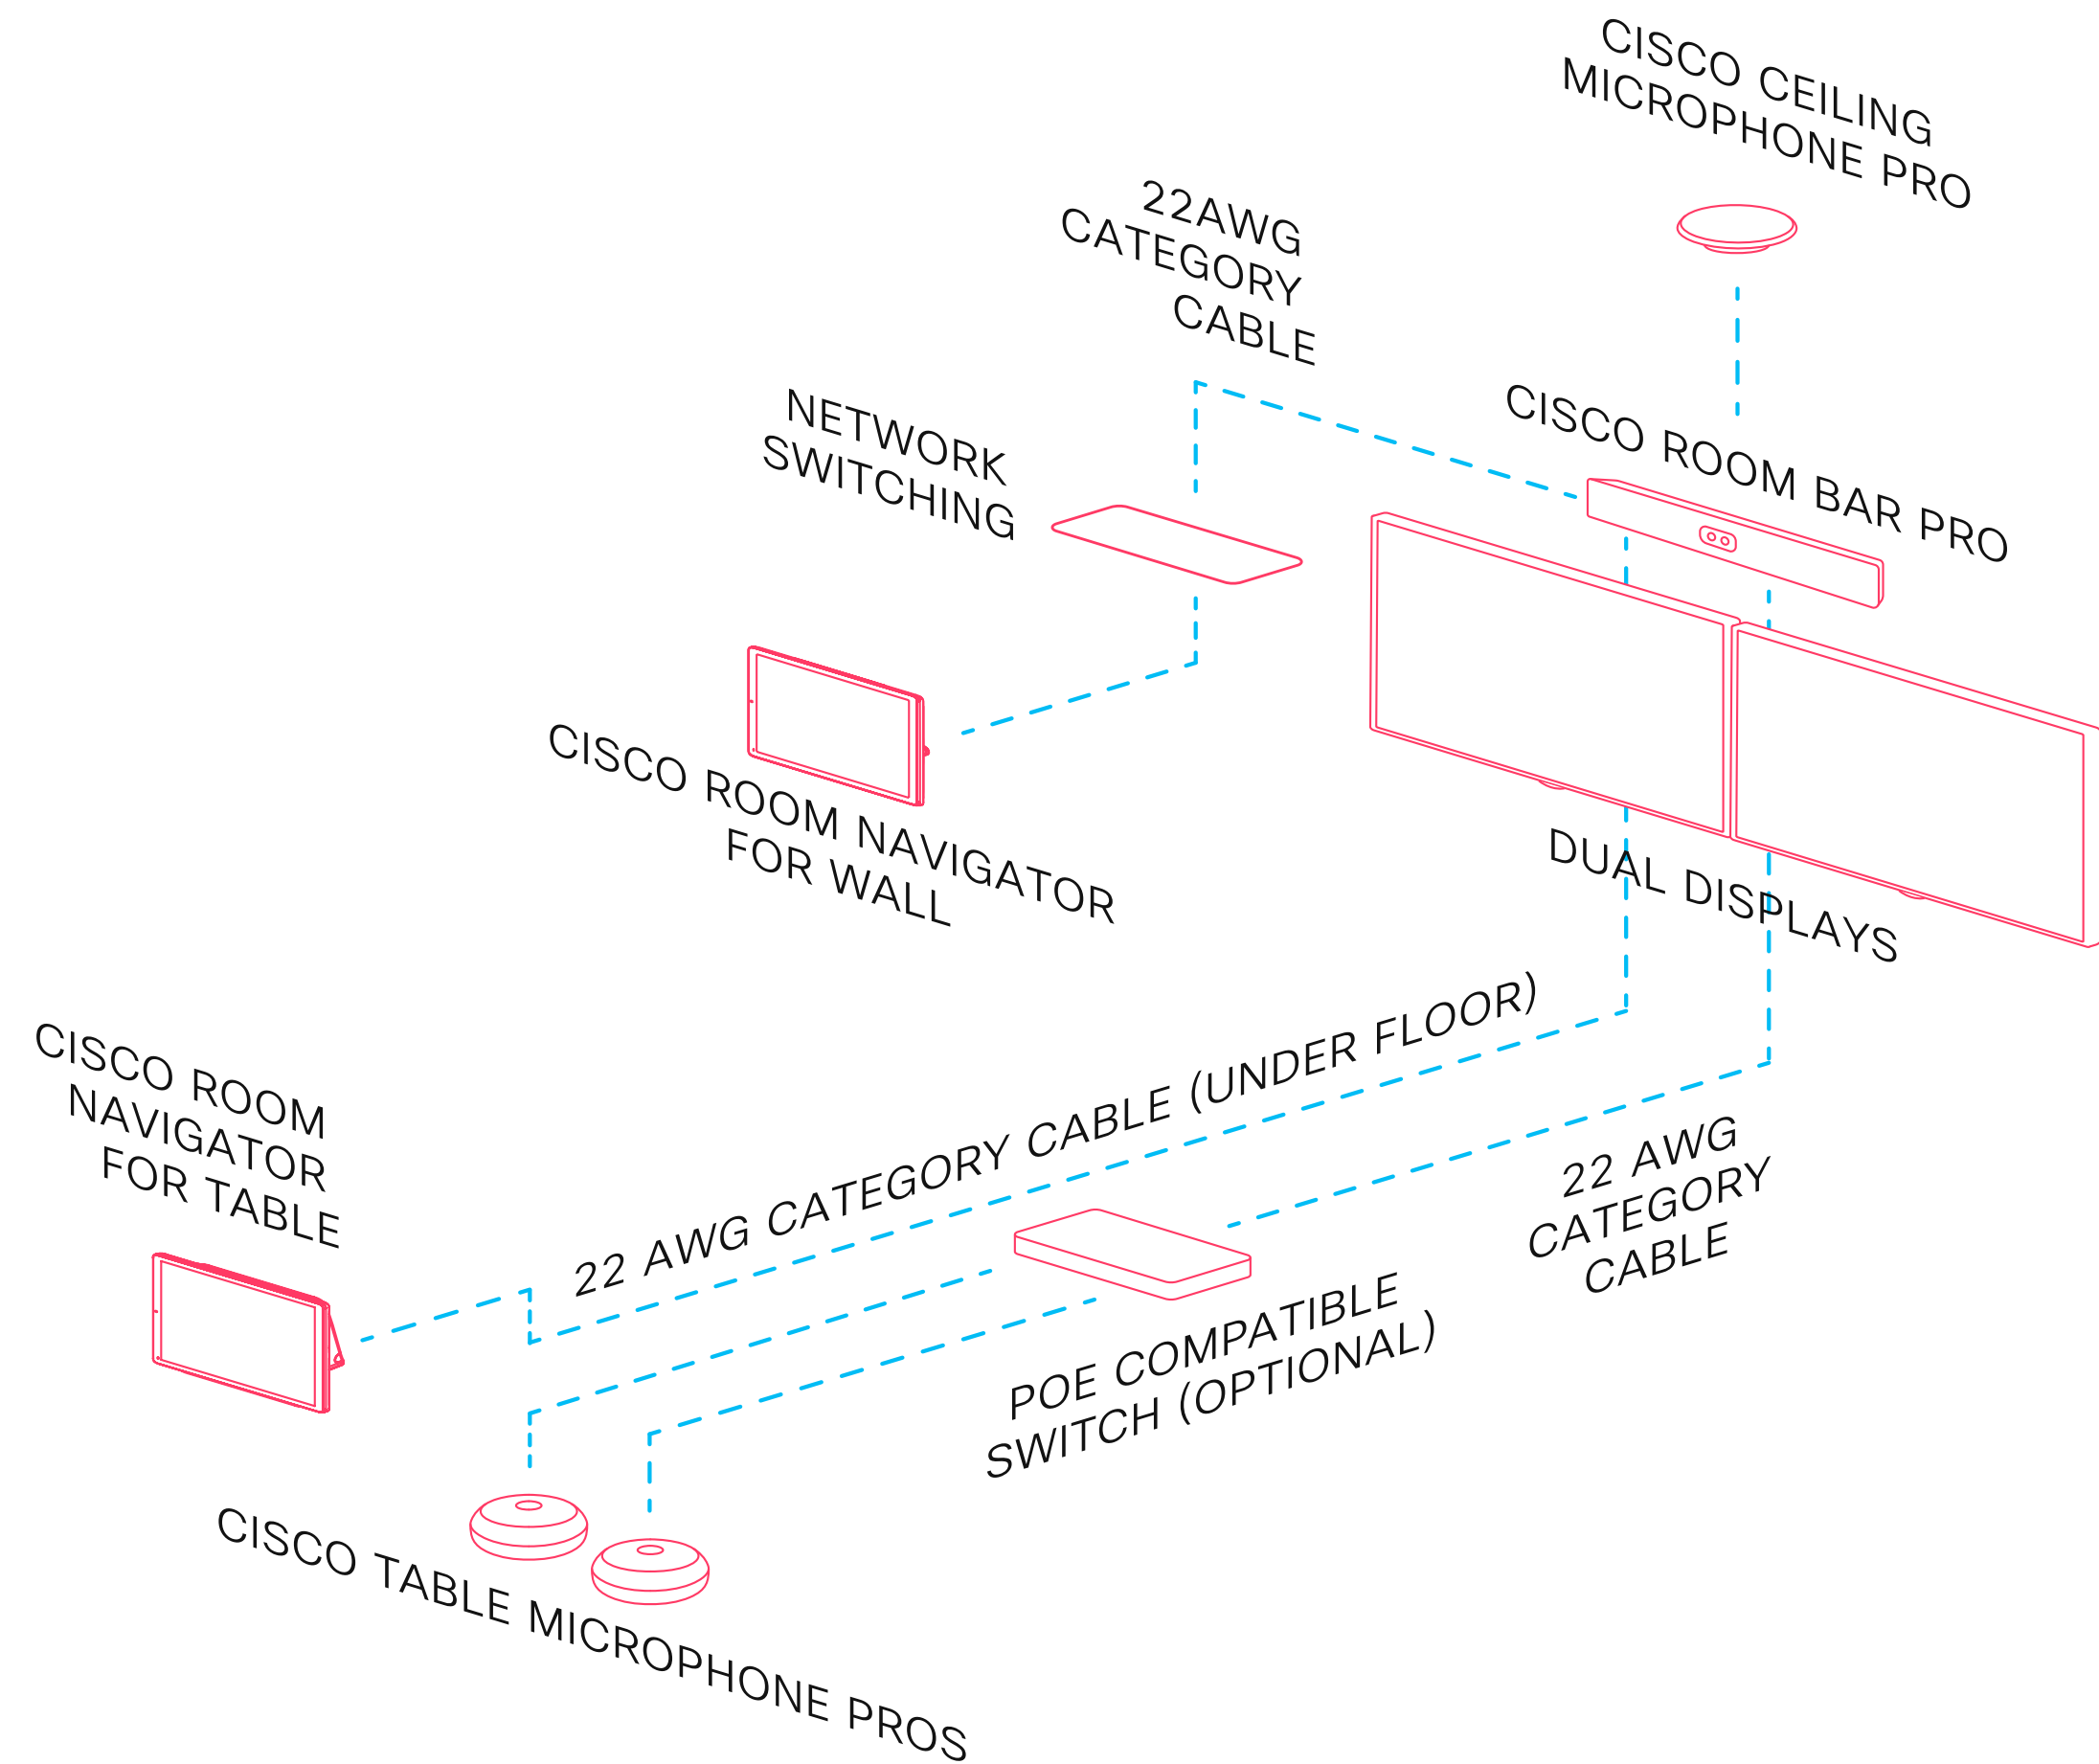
CISCO CEILING MICROPHONE PRO

22AWG CATEGORY CABLE

NETWORK SWITCHING

CISCO ROOM BAR PRO

CISCO ROOM NAVIGATOR FOR WALL

DUAL DISPLAYS

CISCO ROOM NAVIGATOR FOR TABLE

22 AWG CATEGORY CABLE (UNDER FLOOR)

22 AWG CATEGORY CABLE

POE COMPATIBLE SWITCH (OPTIONAL)

CISCO TABLE MICROPHONE PROS